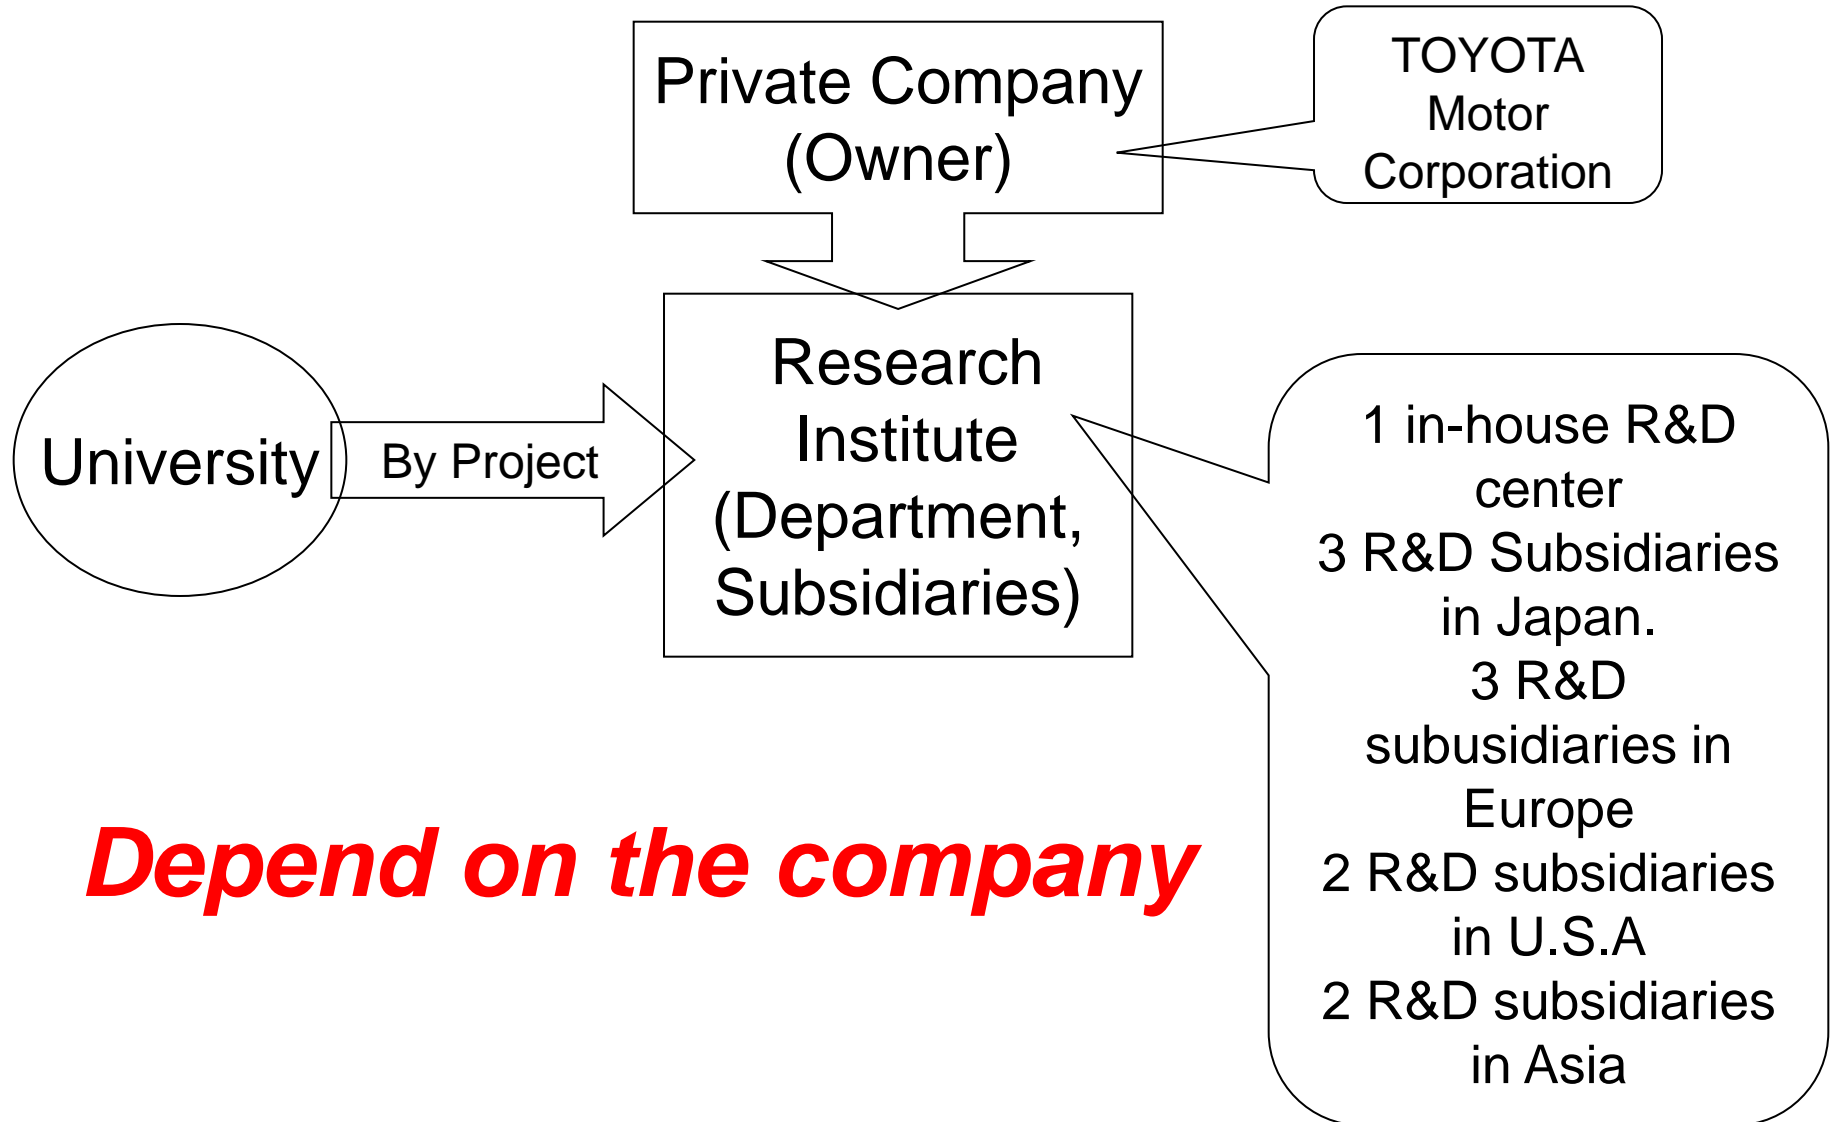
Private Company (Owner)

TOYOTA Motor Corporation

University

By Project

Research Institute (Department, Subsidiaries)

1 in-house R&D center
3 R&D Subsidiaries in Japan.
3 R&D subusidiaries in Europe
2 R&D subsidiaries in U.S.A
2 R&D subsidiaries in Asia

Depend on the company